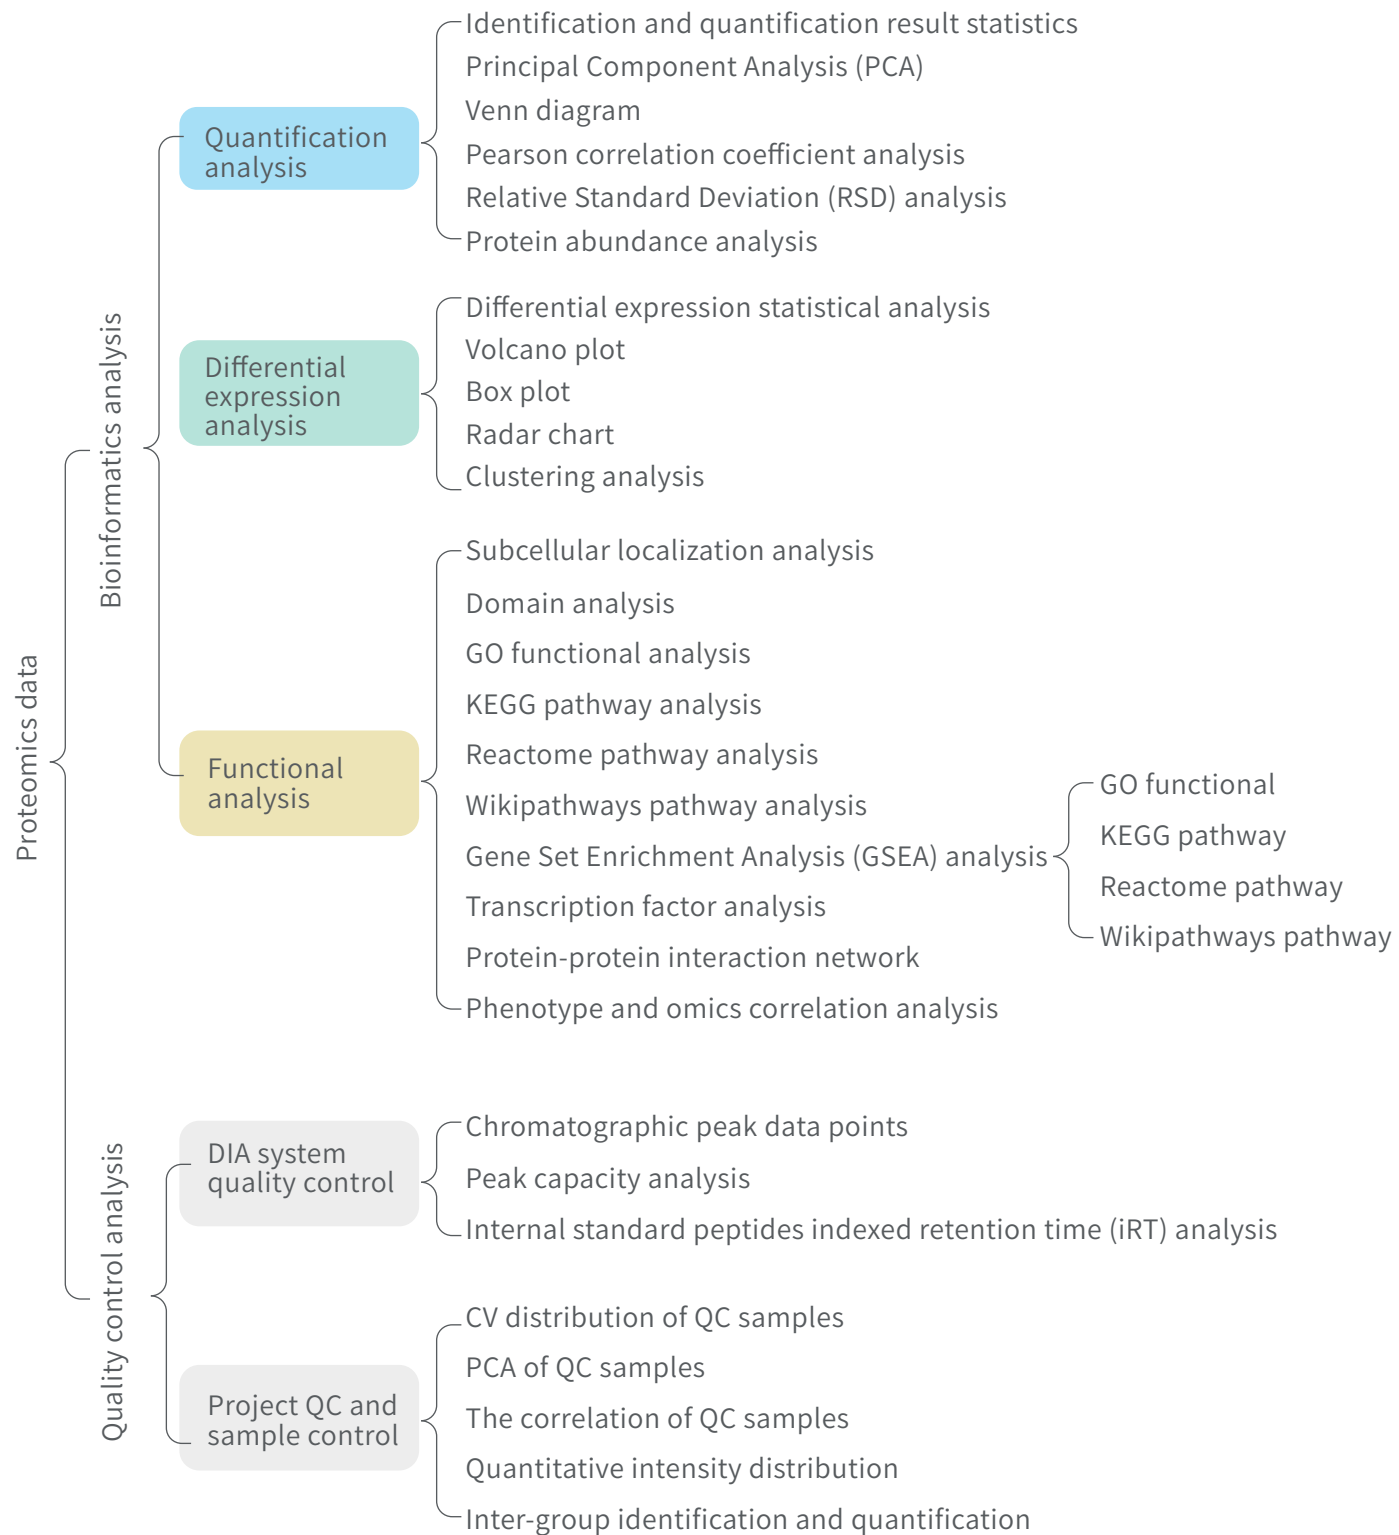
Proteomics data

Bioinformatics analysis

Quantification analysis

Identification and quantification result statistics
Principal Component Analysis (PCA)
Venn diagram
Pearson correlation coefficient analysis
Relative Standard Deviation (RSD) analysis
Protein abundance analysis

Differential expression analysis

Differential expression statistical analysis
Volcano plot
Box plot
Radar chart
Clustering analysis

Functional analysis

Subcellular localization analysis
Domain analysis
GO functional analysis
KEGG pathway analysis
Reactome pathway analysis
Wikipathways pathway analysis
Gene Set Enrichment Analysis (GSEA) analysis
Transcription factor analysis
Protein-protein interaction network
Phenotype and omics correlation analysis

GO functional
KEGG pathway
Reactome pathway
Wikipathways pathway

Quality control analysis

DIA system quality control

Chromatographic peak data points
Peak capacity analysis
Internal standard peptides indexed retention time (iRT) analysis

Project QC and sample control

CV distribution of QC samples
PCA of QC samples
The correlation of QC samples
Quantitative intensity distribution
Inter-group identification and quantification